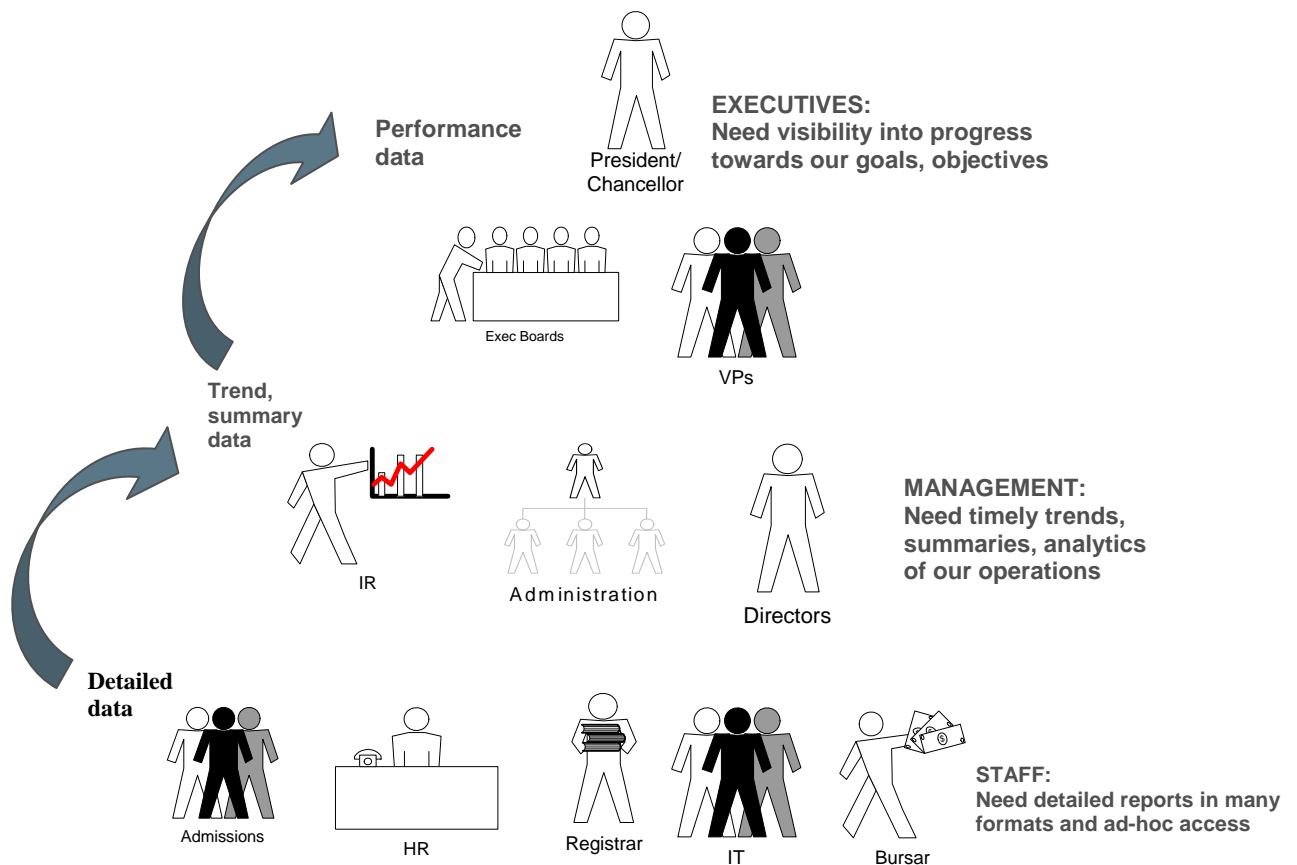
Performance data

President/ Chancellor

EXECUTIVES:
Need visibility into progress towards our goals, objectives

Exec Boards

VPs

Trend, summary data

IR

Administration

Directors

MANAGEMENT:
Need timely trends, summaries, analytics of our operations

Detailed data

Admissions

HR

Registrar

IT

Bursar

STAFF:
Need detailed reports in many formats and ad-hoc access